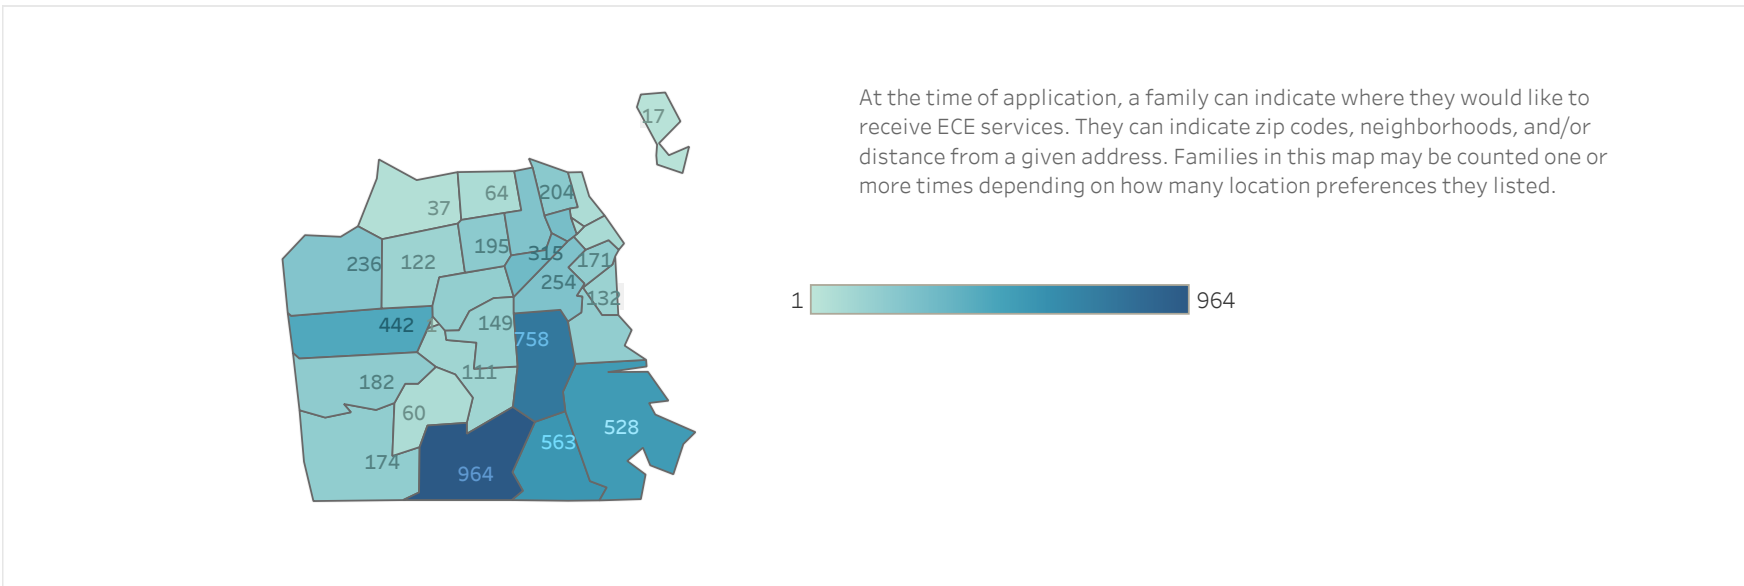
17

37
64
204
236
122
195
315
171
254
132
442
149
758
182
111
60
528
563
174
964

At the time of application, a family can indicate where they would like to receive ECE services. They can indicate zip codes, neighborhoods, and/or distance from a given address. Families in this map may be counted one or more times depending on how many location preferences they listed.

1
964